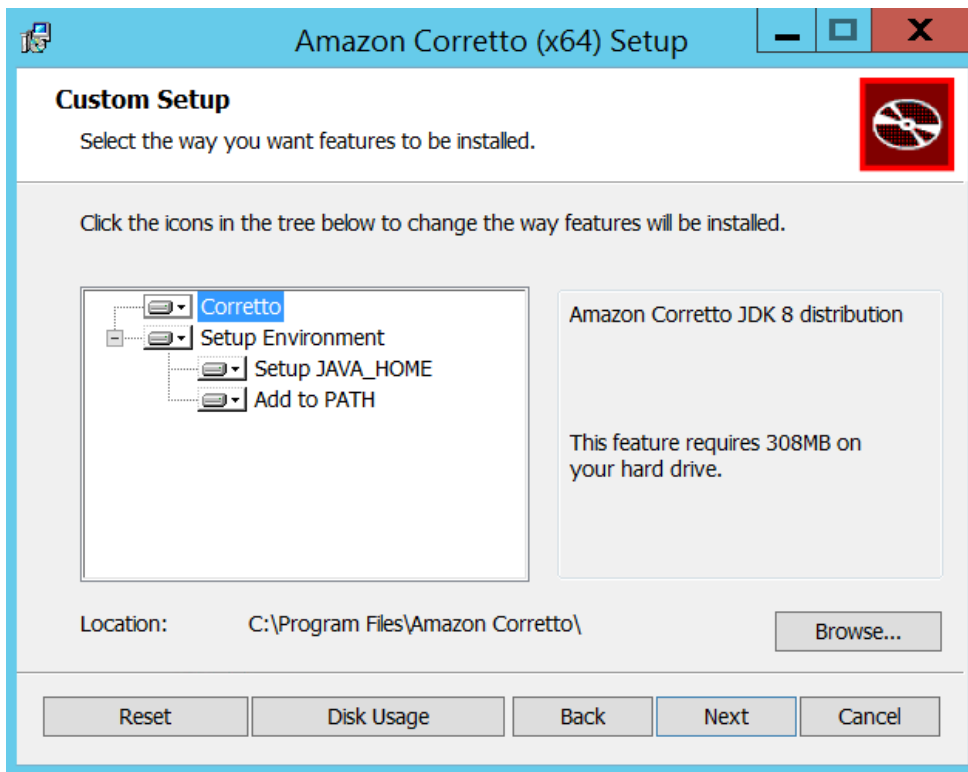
Amazon Corretto (x64) Setup

Custom Setup

Select the way you want features to be installed.

Click the icons in the tree below to change the way features will be installed.

Corretto
Setup Environment
Setup JAVA_HOME
Add to PATH

Amazon Corretto JDK 8 distribution

This feature requires 308MB on your hard drive.

Location: C:\Program Files\Amazon Corretto\

Browse...

Reset Disk Usage Back Next Cancel